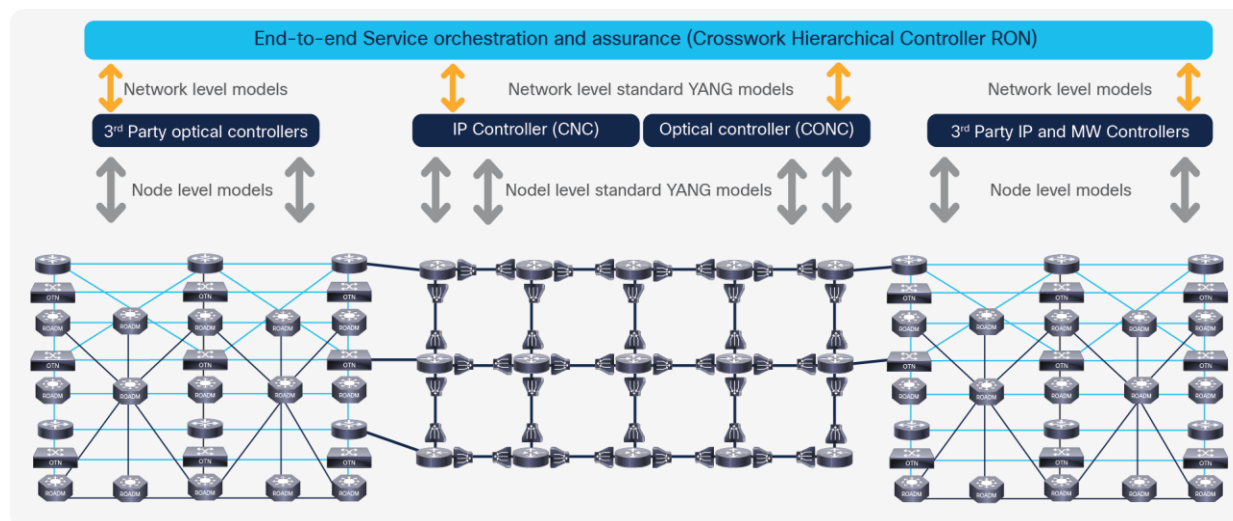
End-to-end Service orchestration and assurance (Crosswork Hierarchical Controller RON)

Network level models

Network level standard YANG models

Network level models

3rd Party optical controllers

IP Controller (CNC)

Optical controller (CONC)

3rd Party IP and MW Controllers

Node level models

Nodel level standard YANG models

Node level models

OTN ROADM ROADM ROADM OTN ROADM OTN ROADM ROADM ROADM OTN ROADM OTN ROADM ROADM ROADM OTN ROADM

OTN ROADM ROADM ROADM OTN ROADM OTN ROADM ROADM ROADM OTN ROADM OTN ROADM ROADM ROADM OTN ROADM